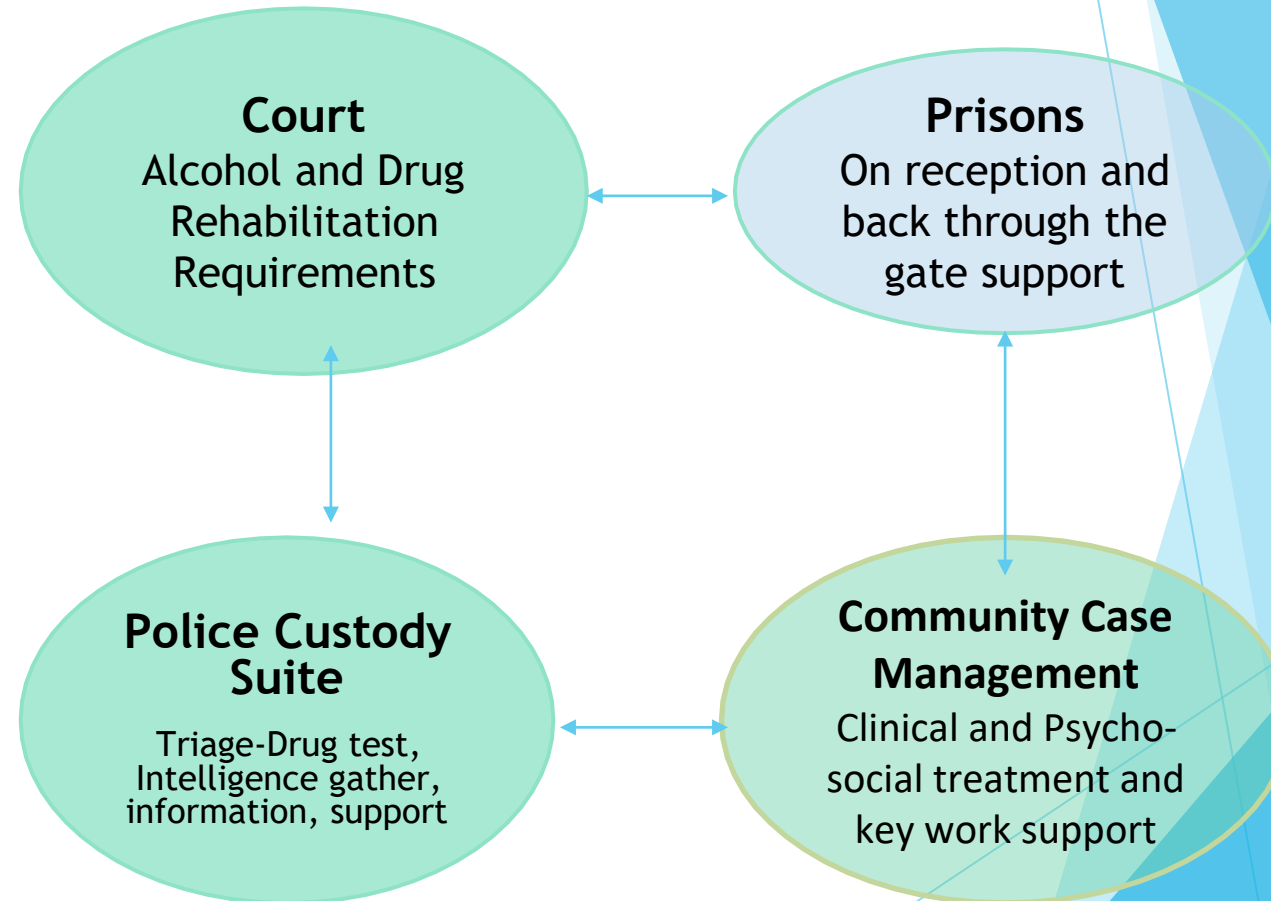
Court
Alcohol and Drug Rehabilitation Requirements

Prisons
On reception and back through the gate support

Police Custody Suite

Triage-Drug test, Intelligence gather, information, support

Community Case Management
Clinical and Psychosocial treatment and key work support